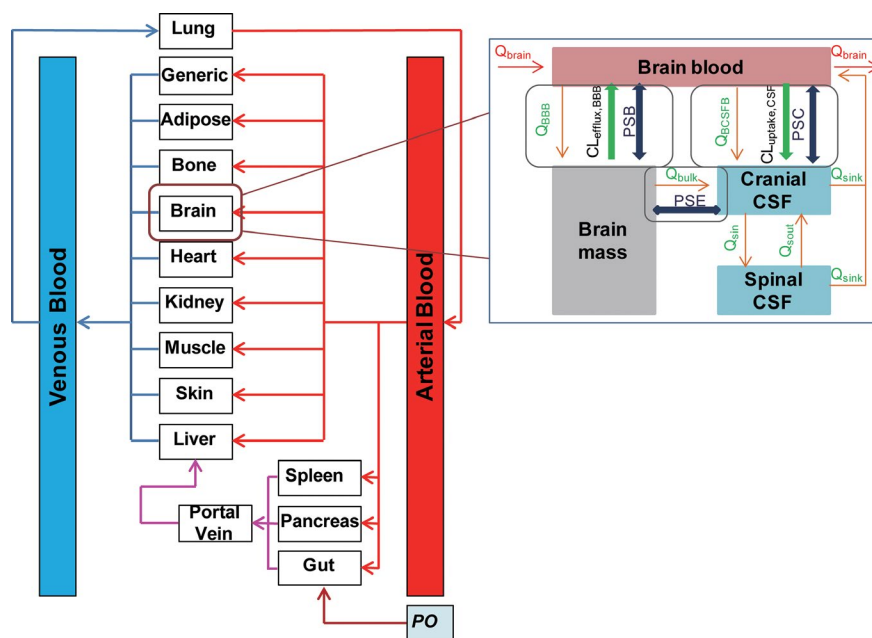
Lung

Generic

Adipose

Bone

Brain

Heart

Kidney

Muscle

Skin

Liver

Venous Blood

Arterial Blood

Spleen

Pancreas

Gut

Portal Vein

PO

$Q_{brain}$

Brain blood

$Q_{brain}$

$Q_{BBB}$

$CL_{efflux,BBB}$

PSB

$Q_{BCSFB}$

$CL_{uptake,CSF}$

PSC

$Q_{bulk}$

Cranial CSF

$Q_{sink}$

PSE

Brain mass

$Q_{sin}$

$Q_{sout}$

Spinal CSF

$Q_{sink}$